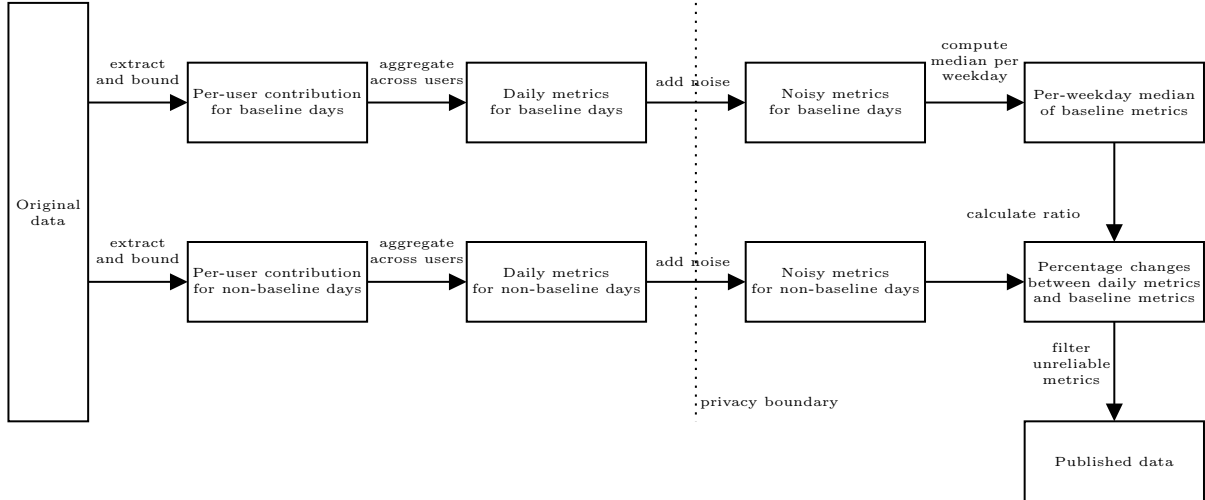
Original data

extract and bound

Per-user contribution for baseline days

aggregate across users

Daily metrics for baseline days

add noise

Noisy metrics for baseline days

compute median per weekday

Per-weekday median of baseline metrics

calculate ratio

extract and bound

Per-user contribution for non-baseline days

aggregate across users

Daily metrics for non-baseline days

add noise

Noisy metrics for non-baseline days

Percentage changes between daily metrics and baseline metrics

filter unreliable metrics

privacy boundary

Published data